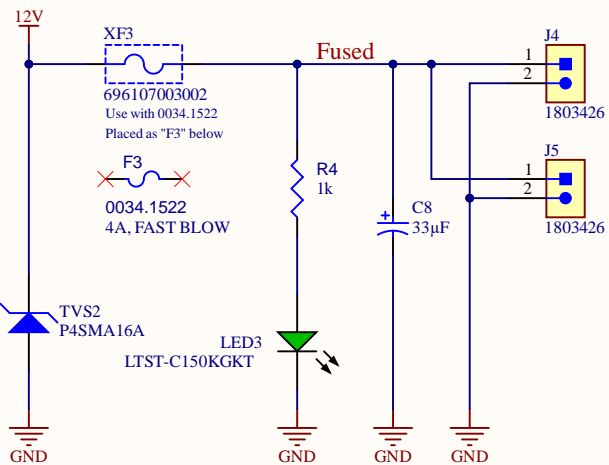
12V

XF3

696107003002

Use with 0034.1522

Placed as "F3" below

F3

0034.1522

4A, FAST BLOW

Fused

R4

1k

C8

33µF

J4

1

2

1803426

J5

1

2

1803426

TVS2

P4SMA16A

LED3

LTST-C150KGKT

GND

GND

GND

GND